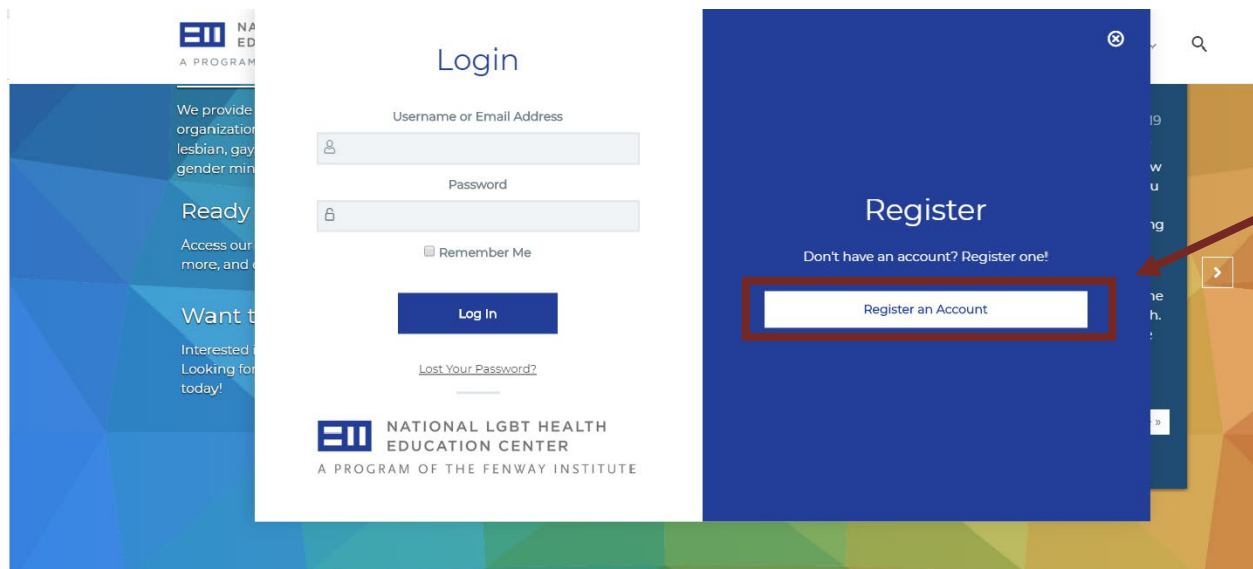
NA
ED
A PROGRAM

We provide
organization
lesbian, gay
gender min

Ready

Access our
more, and

Want t

Interested i
Looking fo
today!

Login

Username or Email Address

Password

Remember Me

Log In

Lost Your Password?

NATIONAL LGBT HEALTH
EDUCATION CENTER
A PROGRAM OF THE FENWAY INSTITUTE

Register

Don't have an account? Register one!

Register an Account

19
w
u
ng
ne
h.

»